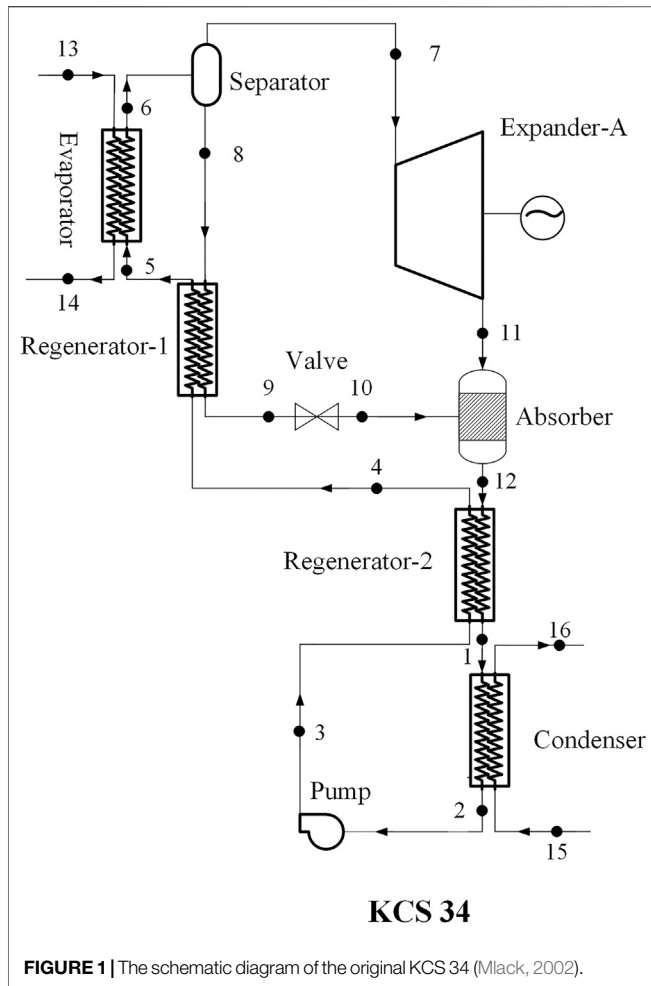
13

Separator

7

6

Evaporator

8

Expander-A

5

14

Regenerator-1

11

Valve

9

10

Absorber

4

12

Regenerator-2

16

1

3

Condenser

Pump

2

15

KCS 34

FIGURE 1 | The schematic diagram of the original KCS 34 (Mlack, 2002).